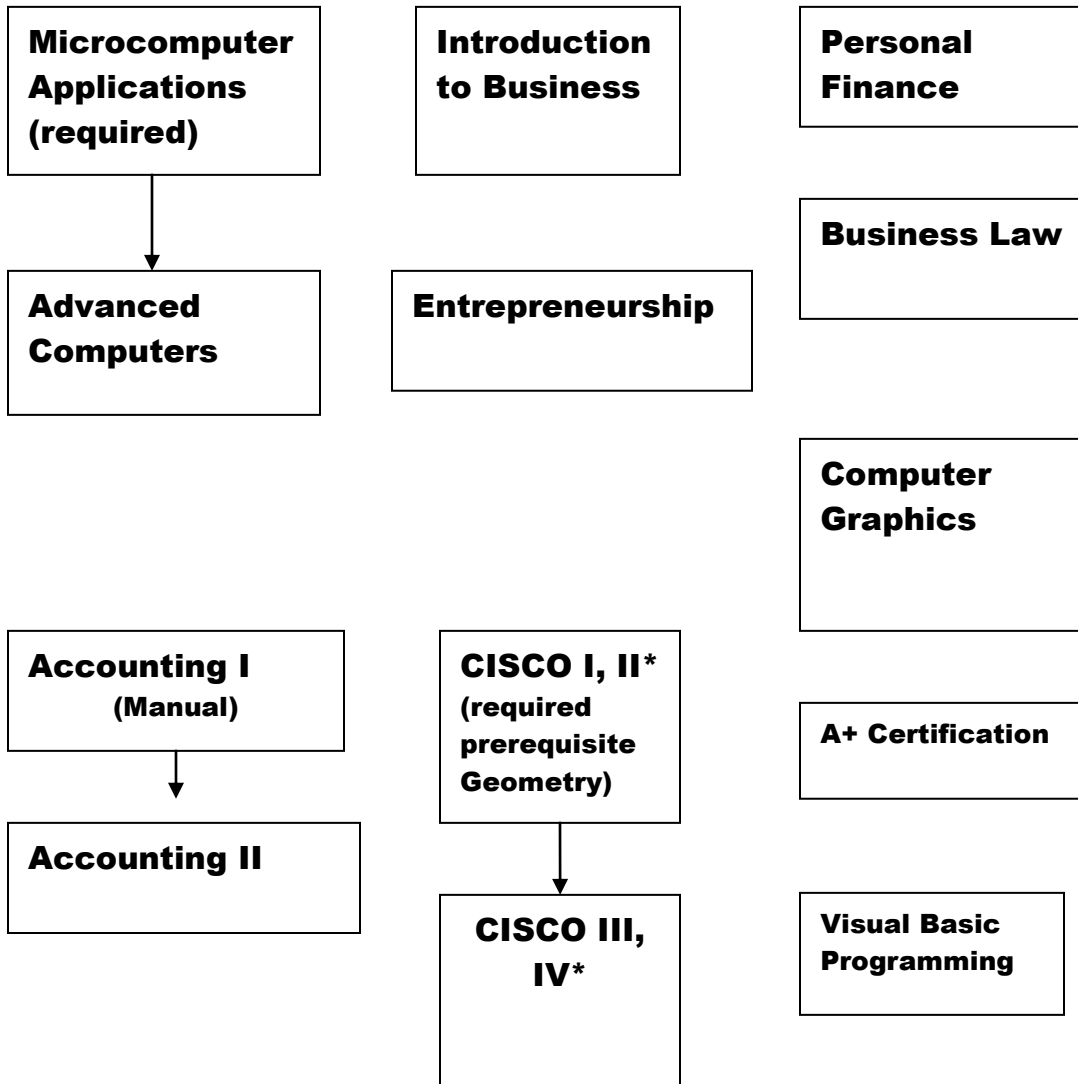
Microcomputer Applications (required)

Introduction to Business

Personal Finance

Business Law

Advanced Computers

Entrepreneurship

Computer Graphics

Accounting I (Manual)

CISCO I, II* (required prerequisite Geometry)

A+ Certification

Accounting II

CISCO III, IV*

Visual Basic Programming